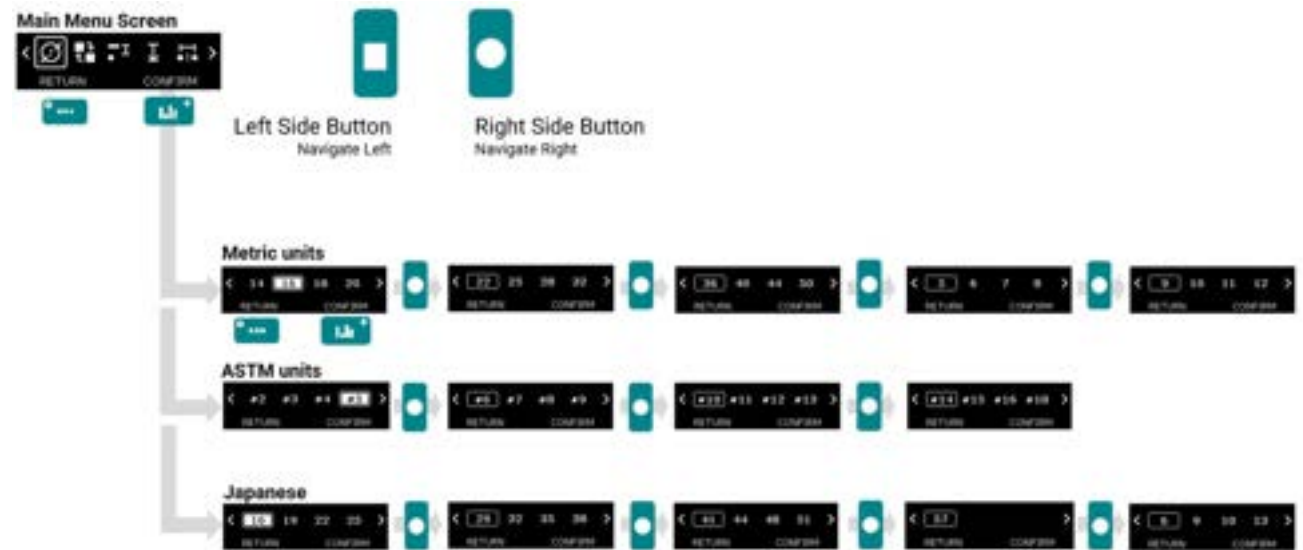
Main Menu Screen

RETURN CONFIRM

Left Side Button
Navigate Left

Right Side Button
Navigate Right

Metric units

14 16 18 20
RETURN CONFIRM

22 25 28 32
RETURN CONFIRM

36 40 44 50
RETURN CONFIRM

5 6 7 8
RETURN CONFIRM

9 10 11 12
RETURN CONFIRM

ASTM units

#2 #3 #4 #5
RETURN CONFIRM

#6 #7 #8 #9
RETURN CONFIRM

#10 #11 #12 #13
RETURN CONFIRM

#14 #15 #16 #18
RETURN CONFIRM

Japanese

16 19 22 25
RETURN CONFIRM

29 32 35 38
RETURN CONFIRM

41 44 48 51
RETURN CONFIRM

57
RETURN CONFIRM

6 9 10 13
RETURN CONFIRM